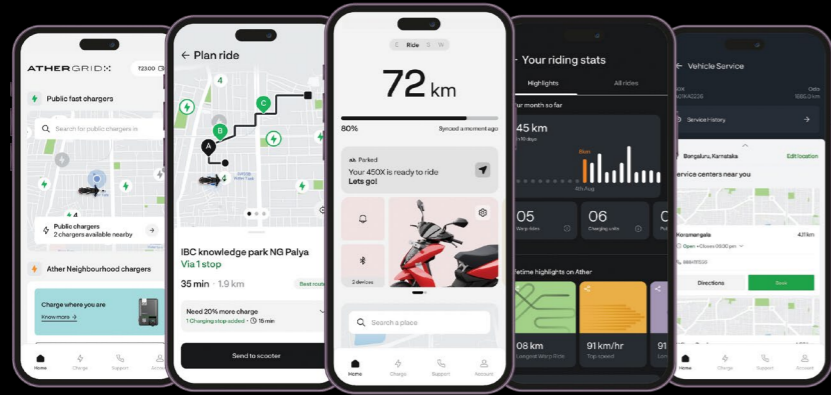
ATHERGRID

Public fast chargers

Search for public chargers in

Public chargers
2 chargers available nearby

Ather Neighbourhood chargers

Charge where you are

Know more

Home Charge Support Account

← Plan ride

IBC knowledge park NG Palya
Via 1 stop

35 min · 1.9 km

Best route

Need 20% more charge
1 Charging stop added · 15 min

Send to scooter

Ride

72 km

80%

Synced a moment ago

Parked

Your 450X is ready to ride
Lets go!

2 devices

Search a place

Home Charge Support Account

Your riding stats

Highlights

All rides

ur month so far

45 km

05

06

etime highlights on Ather

08 km

91 km/hr

91 km

Top speed

← Vehicle Service

Service history

Bengaluru, Karnataka

Edit location

ervice centers near you

Koramangala

Directions

Home Charge Support Account